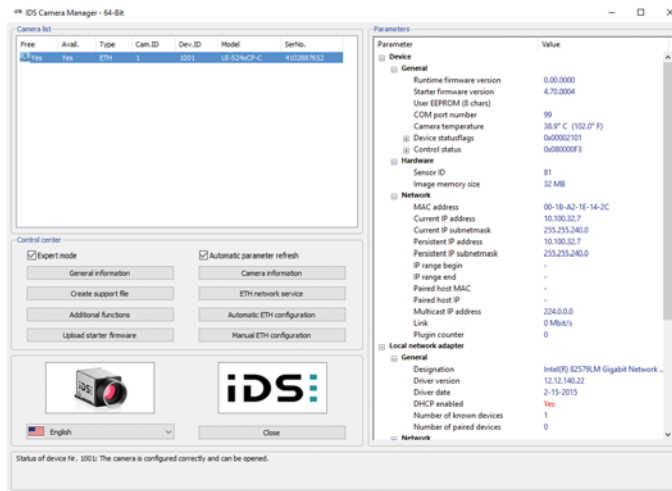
IDS Camera Manager - 64-Bit

Camera list

| Free | Avail. | Type | Cam.ID | Dev.ID | Model | SerNo. |
|---|---|---|---|---|---|---|
| Yes | Yes | ETH | 1 | 1001 | UI-524xCP-C | 4102887652 |

Control center

Expert mode

Automatic parameter refresh

General information

Camera information

Create support file

ETH network service

Additional functions

Automatic ETH configuration

Upload starter firmware

Manual ETH configuration

iDS

English

Close

Parameters

| Parameter | Value |
|---|---|
| Device | |
| General | |
| Runtime firmware version | 0.00.0000 |
| Starter firmware version | 4.70.0004 |
| User EEPROM (8 chars) | |
| COM port number | 99 |
| Camera temperature | 38.9° C (102.0° F) |
| Device statusflags | 0x00002101 |
| Control status | 0x080000F3 |
| Hardware | |
| Sensor ID | 81 |
| Image memory size | 32 MB |
| Network | |
| MAC address | 00-1B-A2-1E-14-2C |
| Current IP address | 10.100.32.7 |
| Current IP subnetmask | 255.255.240.0 |
| Persistent IP address | 10.100.32.7 |
| Persistent IP subnetmask | 255.255.240.0 |
| IP range begin | - |
| IP range end | - |
| Paired host MAC | - |
| Paired host IP | - |
| Multicast IP address | 224.0.0.0 |
| Link | 0 Mbit/s |
| Plugin counter | 0 |
| Local network adapter | |
| General | |
| Designation | Intel(R) 82579LM Gigabit Network ... |
| Driver version | 12.12.140.22 |
| Driver date | 2-15-2015 |
| DHCP enabled | Yes |
| Number of known devices | 1 |
| Number of paired devices | 0 |
| Network | |

Status of device Nr. 1001: The camera is configured correctly and can be opened.